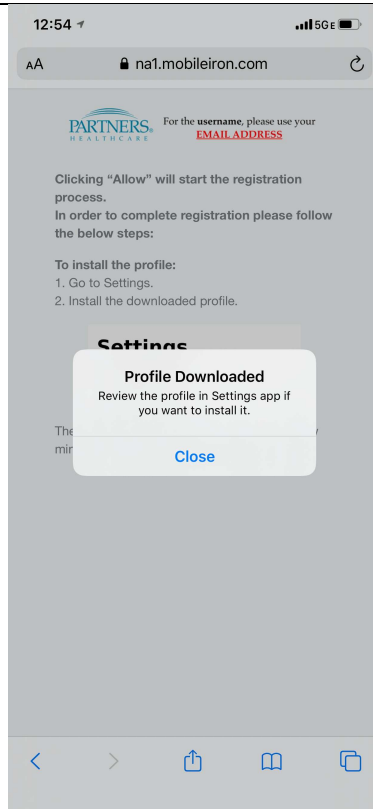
12:54

5GE

AA

na1.mobileiron.com

PARTNERS. HEALTHCARE

For the **username**, please use your EMAIL ADDRESS

Clicking "Allow" will start the registration process.
In order to complete registration please follow the below steps:

To install the profile:
1. Go to Settings.
2. Install the downloaded profile.

Settings

The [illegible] y
mi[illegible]

Profile Downloaded
Review the profile in Settings app if you want to install it.

Close